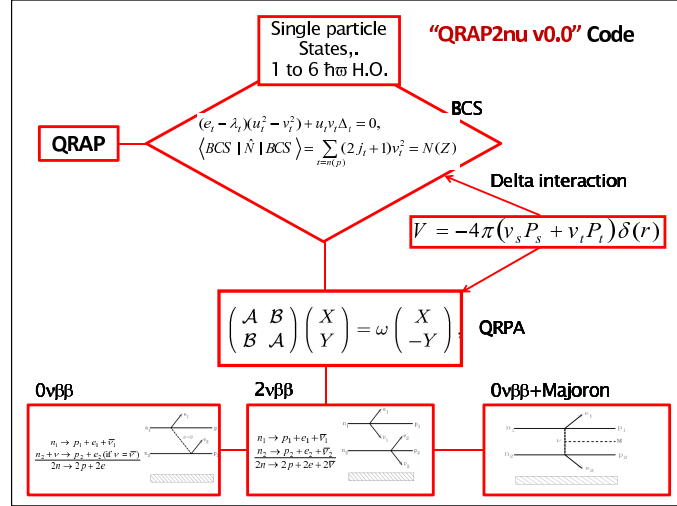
"QRAP2nu v0.0" Code

Single particle States,. 1 to 6 ħϖ H.O.

QRAP

BCS

$(e_t - \lambda_t)(u_t^2 - v_t^2) + u_t v_t \Delta_t = 0,$

$\langle BCS \mid \hat{N} \mid BCS \rangle = \sum_{t=n(p)} (2j_t + 1) v_t^2 = N(Z)$

Delta interaction

$V = -4\pi(v_s P_s + v_t P_t)\delta(r)$

$\begin{pmatrix} \mathcal{A} & \mathcal{B} \\ \mathcal{B} & \mathcal{A} \end{pmatrix} \begin{pmatrix} X \\ Y \end{pmatrix} = \omega \begin{pmatrix} X \\ -Y \end{pmatrix}$

QRPA

0νββ

2νββ

0νββ+Majoron

$n_1 \to p_1 + e_1 + \overline{\nu}_1$
$n_2 + \nu \to p_2 + e_2 (\text{if } \nu = \overline{\nu})$
$2n \to 2p + 2e$

$n_1 \to p_1 + e_1 + \overline{\nu}_1$
$n_2 \to p_2 + e_2 + \overline{\nu}_2$
$2n \to 2p + 2e + 2\overline{\nu}$